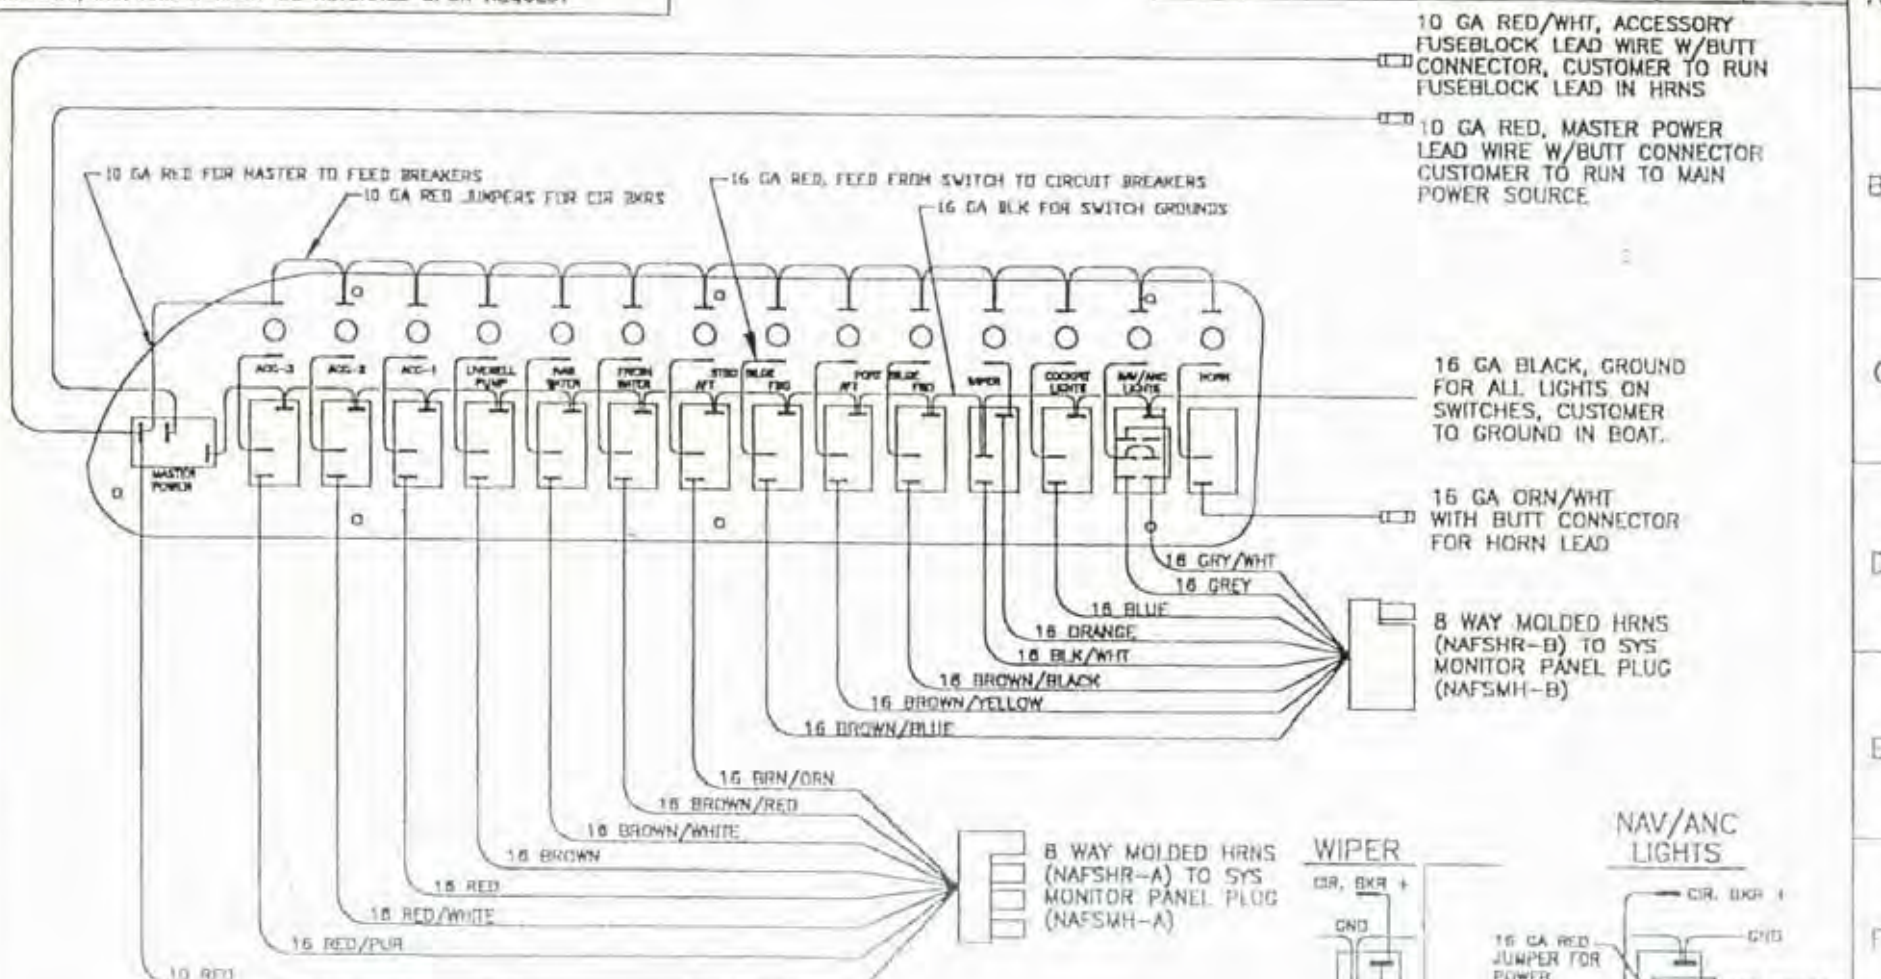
10 GA RED/WHT, ACCESSORY FUSEBLOCK LEAD WIRE W/BUTT CONNECTOR, CUSTOMER TO RUN FUSEBLOCK LEAD IN HRNS

10 GA RED, MASTER POWER LEAD WIRE W/BUTT CONNECTOR CUSTOMER TO RUN TO MAIN POWER SOURCE

10 GA RED FOR MASTER TO FEED BREAKERS
10 GA RED JUMPERS FOR CIR BKRS
16 GA RED, FEED FROM SWITCH TO CIRCUIT BREAKERS
16 GA BLK FOR SWITCH GROUNDS

ACC-3
ACC-2
ACC-1
LIVEWELL PUMP
NAV SWITCH
FRESH WATER
STBD AFT
BILGE FWD
PORT AFT
BILGE FWD
WIPER
COCKPIT LIGHTS
NAV/ANC LIGHTS
HORN
MASTER POWER

16 GA BLACK, GROUND FOR ALL LIGHTS ON SWITCHES, CUSTOMER TO GROUND IN BOAT.

16 GA ORN/WHT WITH BUTT CONNECTOR FOR HORN LEAD

16 GRY/WHT
16 GREY
16 BLUE
16 ORANGE
16 BLK/WHT
16 BROWN/BLACK
16 BROWN/YELLOW
16 BROWN/BLUE

8 WAY MOLDED HRNS (NAFSHR-B) TO SYS MONITOR PANEL PLUG (NAFSMH-B)

16 BRN/ORN
16 BROWN/RED
16 BROWN/WHITE
16 BROWN
16 RED
16 RED/WHITE
16 RED/PUR
10 RED

8 WAY MOLDED HRNS (NAFSHR-A) TO SYS MONITOR PANEL PLUG (NAFSMH-A)

WIPER
CIR. BKR +
GND

NAV/ANC LIGHTS
CIR. BKR +
GND
16 GA RED JUMPER FOR POWER